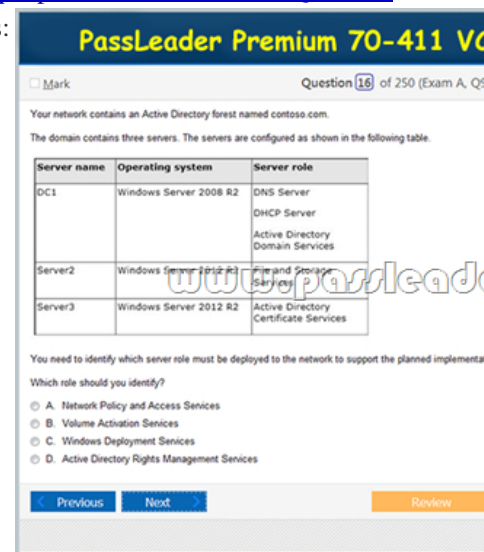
PassLeader Premium 70-411 V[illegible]

Mark

Question 16 of 250 (Exam A, Q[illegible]

Your network contains an Active Directory forest named contoso.com.

The domain contains three servers. The servers are configured as shown in the following table.

| Server name | Operating system | Server role |
|---|---|---|
| DC1 | Windows Server 2008 R2 | DNS Server<br>DHCP Server<br>Active Directory Domain Services |
| Server2 | Windows Server 2012 R2 | File and Storage Services |
| Server3 | Windows Server 2012 R2 | Active Directory Certificate Services |

www.passleade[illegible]

You need to identify which server role must be deployed to the network to support the planned implementat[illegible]

Which role should you identify?

A. Network Policy and Access Services
B. Volume Activation Services
C. Windows Deployment Services
D. Active Directory Rights Management Services

Previous
Next
Review